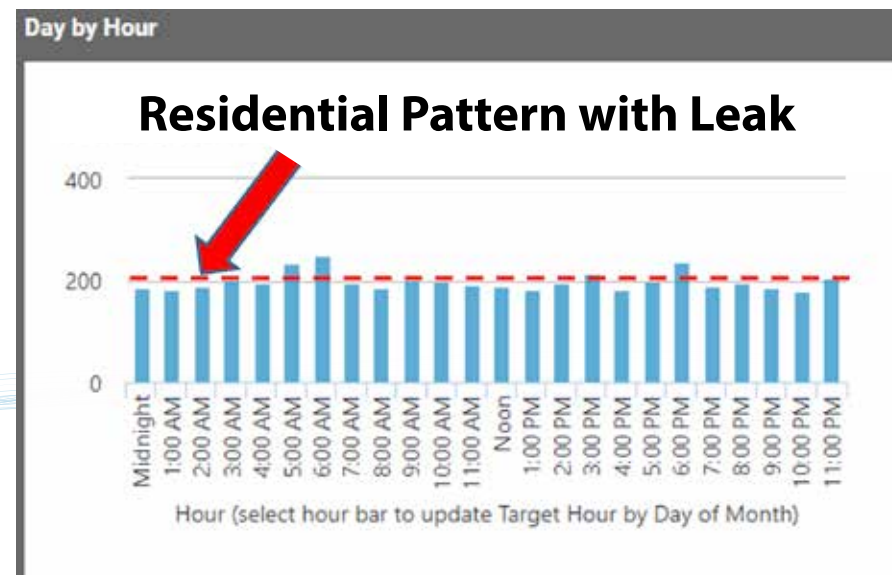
Day by Hour

Residential Pattern with Leak

400
200
0

Midnight
1:00 AM
2:00 AM
3:00 AM
4:00 AM
5:00 AM
6:00 AM
7:00 AM
8:00 AM
9:00 AM
10:00 AM
11:00 AM
Noon
1:00 PM
2:00 PM
3:00 PM
4:00 PM
5:00 PM
6:00 PM
7:00 PM
8:00 PM
9:00 PM
10:00 PM
11:00 PM

Hour (select hour bar to update Target Hour by Day of Month)